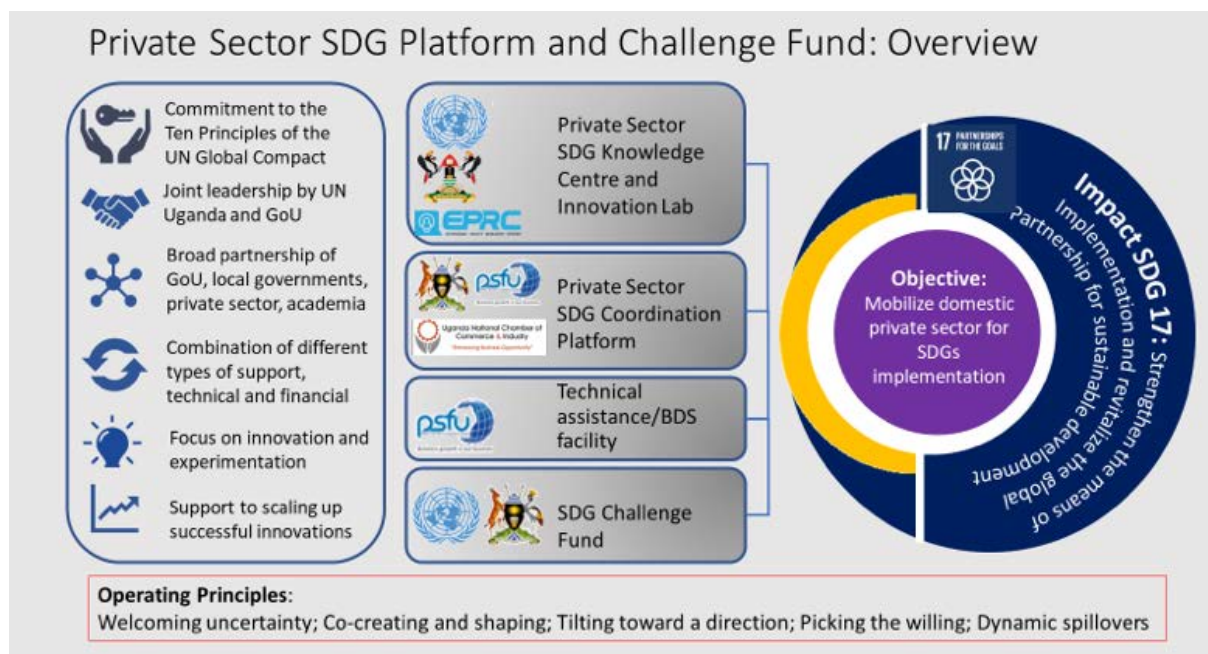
Private Sector SDG Platform and Challenge Fund: Overview

Commitment to the Ten Principles of the UN Global Compact

Joint leadership by UN Uganda and GoU

Broad partnership of GoU, local governments, private sector, academia

Combination of different types of support, technical and financial

Focus on innovation and experimentation

Support to scaling up successful innovations

EPRC

Private Sector SDG Knowledge Centre and Innovation Lab

psfu

Uganda National Chamber of Commerce & Industry

Private Sector SDG Coordination Platform

psfu

Technical assistance/BDS facility

SDG Challenge Fund

17 PARTNERSHIPS FOR THE GOALS

Impact SDG 17: Strengthen the means of implementation and revitalize the global Partnership for sustainable development

Objective: Mobilize domestic private sector for SDGs implementation

Operating Principles: Welcoming uncertainty; Co-creating and shaping; Tilting toward a direction; Picking the willing; Dynamic spillovers